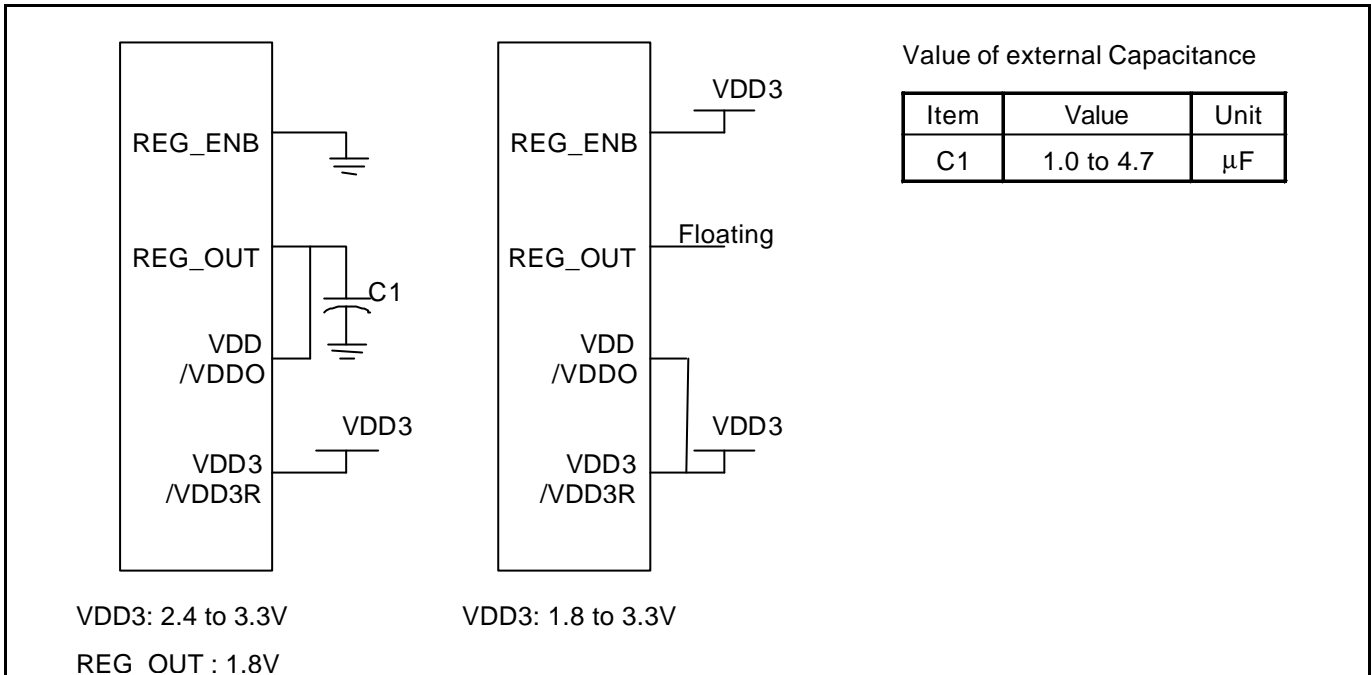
REG_ENB

REG_OUT

C1

VDD /VDDO

VDD3

VDD3 /VDD3R

VDD3

REG_ENB

Floating

REG_OUT

VDD /VDDO

VDD3

VDD3 /VDD3R

Value of external Capacitance

| Item | Value | Unit |
|---|---|---|
| C1 | 1.0 to 4.7 | μF |

VDD3: 2.4 to 3.3V

REG_OUT : 1.8V

VDD3: 1.8 to 3.3V